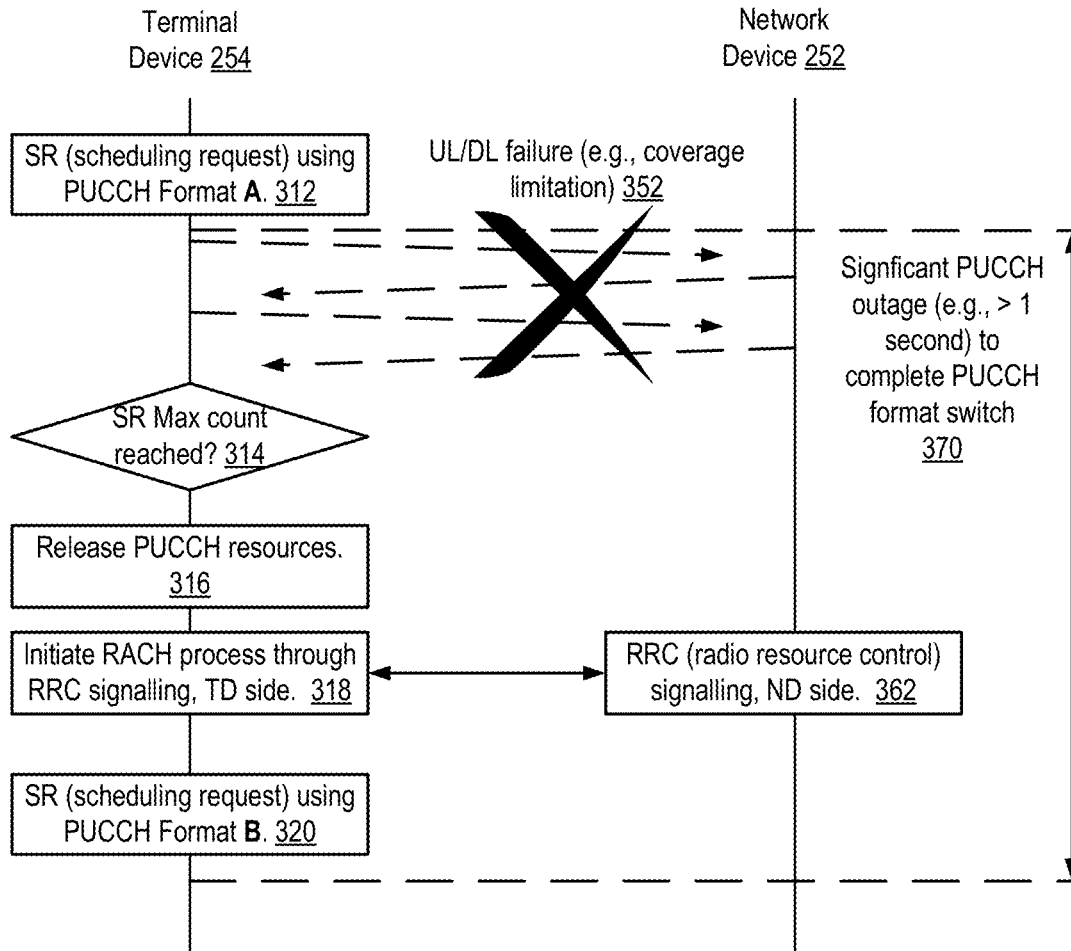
Terminal Device 254

Network Device 252

SR (scheduling request) using PUCCH Format **A**. 312

UL/DL failure (e.g., coverage limitation) 352

Signficant PUCCH outage (e.g., > 1 second) to complete PUCCH format switch 370

SR Max count reached? 314

Release PUCCH resources. 316

Initiate RACH process through RRC signalling, TD side. 318

RRC (radio resource control) signalling, ND side. 362

SR (scheduling request) using PUCCH Format **B**. 320